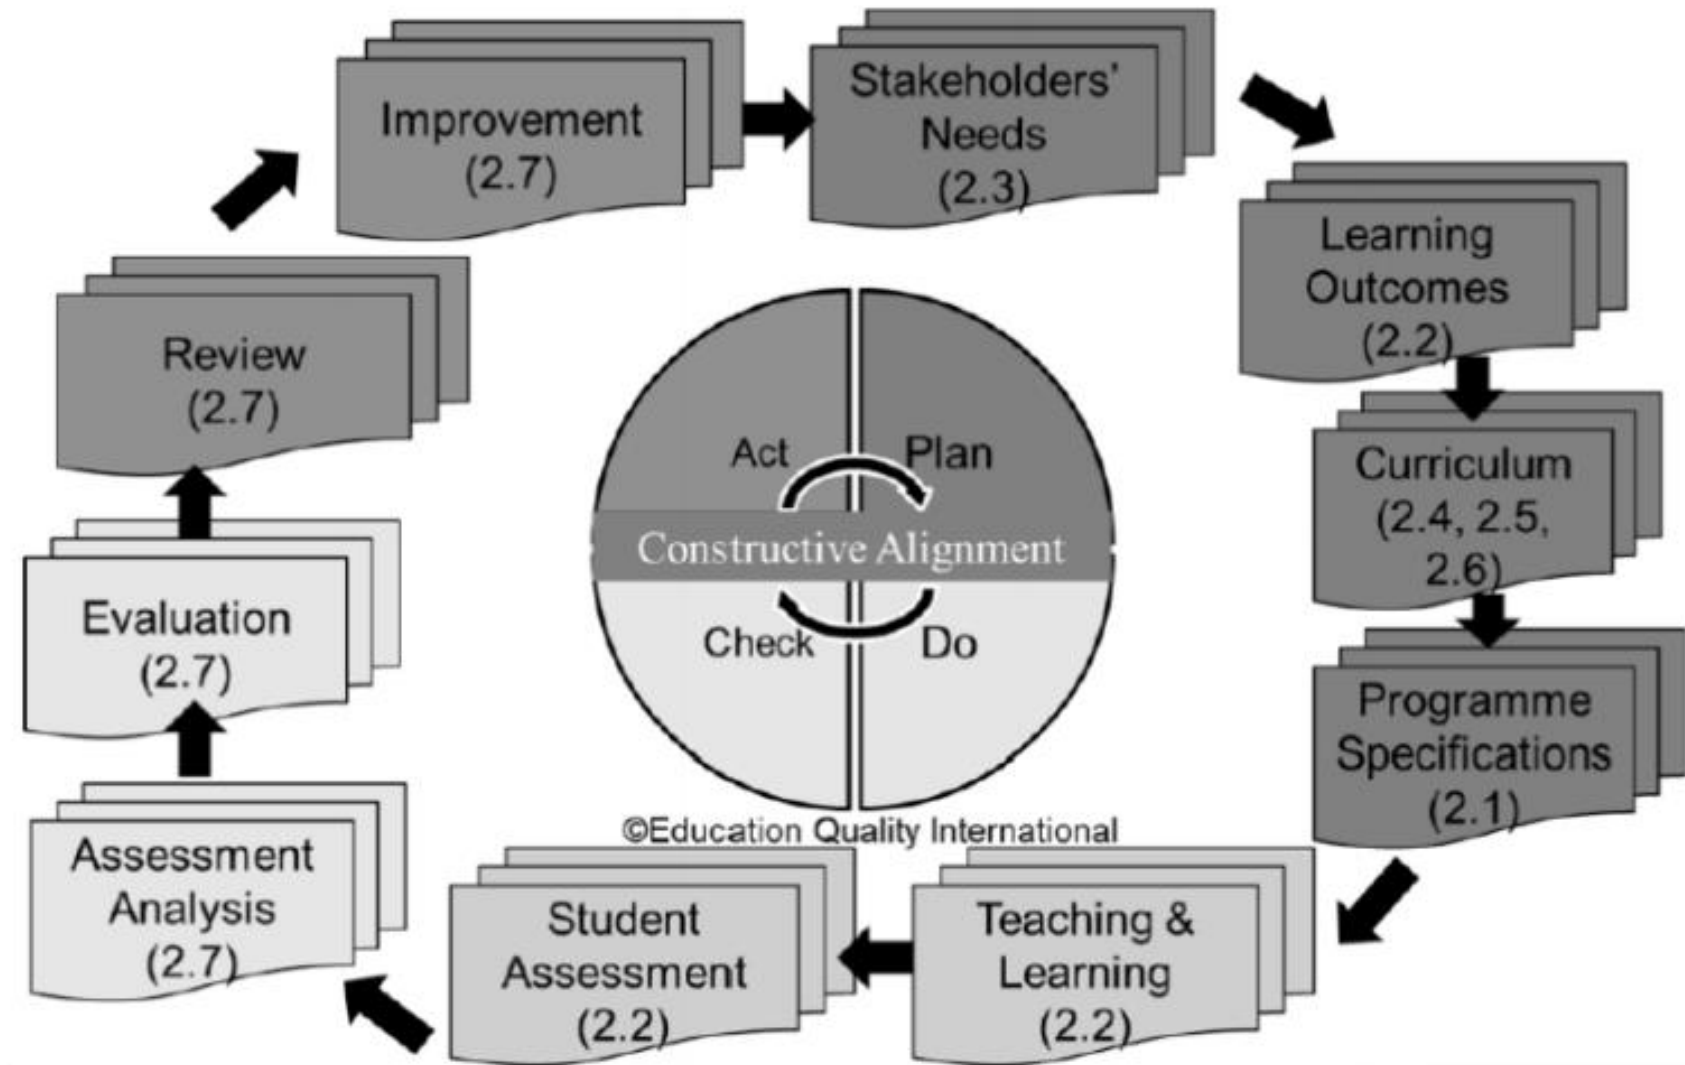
Improvement (2.7)

Stakeholders' Needs (2.3)

Learning Outcomes (2.2)

Curriculum (2.4, 2.5, 2.6)

Programme Specifications (2.1)

Teaching & Learning (2.2)

Student Assessment (2.2)

Assessment Analysis (2.7)

Evaluation (2.7)

Review (2.7)

Act

Plan

Constructive Alignment

Check

Do

©Education Quality International